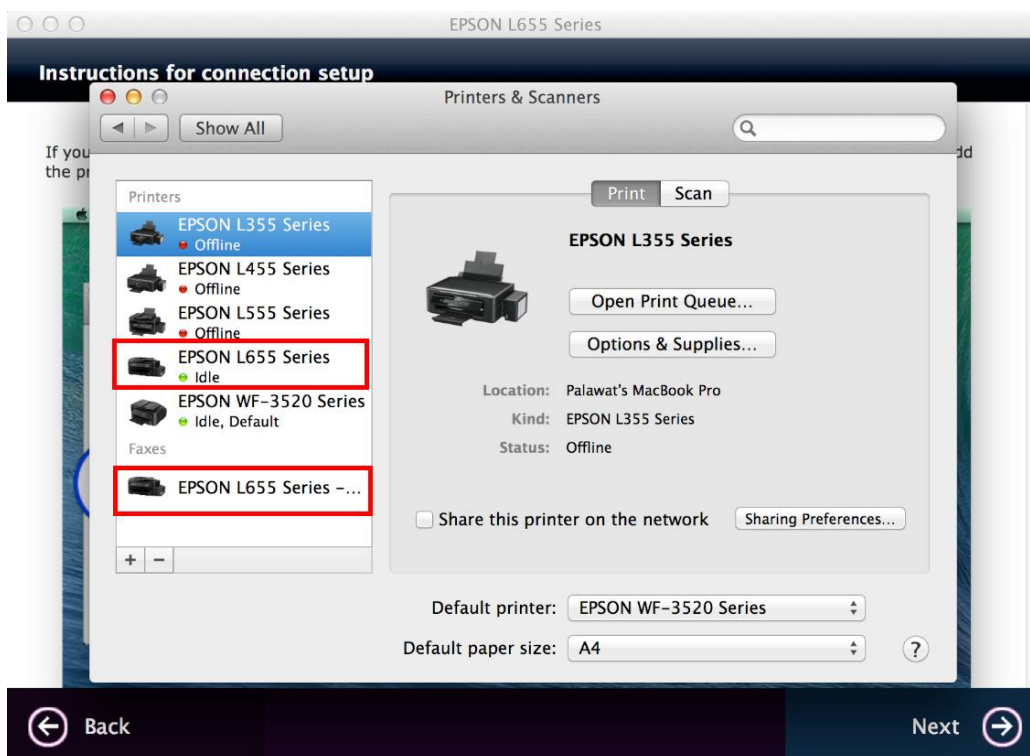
EPSON L655 Series

Instructions for connection setup

If you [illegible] dd the pr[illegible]

Printers & Scanners

Show All

Printers

EPSON L355 Series
Offline

EPSON L455 Series
Offline

EPSON L555 Series
Offline

EPSON L655 Series
Idle

EPSON WF-3520 Series
Idle, Default

Faxes

EPSON L655 Series -...

+ −

Print Scan

EPSON L355 Series

Open Print Queue...

Options & Supplies...

Location: Palawat's MacBook Pro

Kind: EPSON L355 Series

Status: Offline

Share this printer on the network

Sharing Preferences...

Default printer: EPSON WF-3520 Series

Default paper size: A4

?

Back

Next